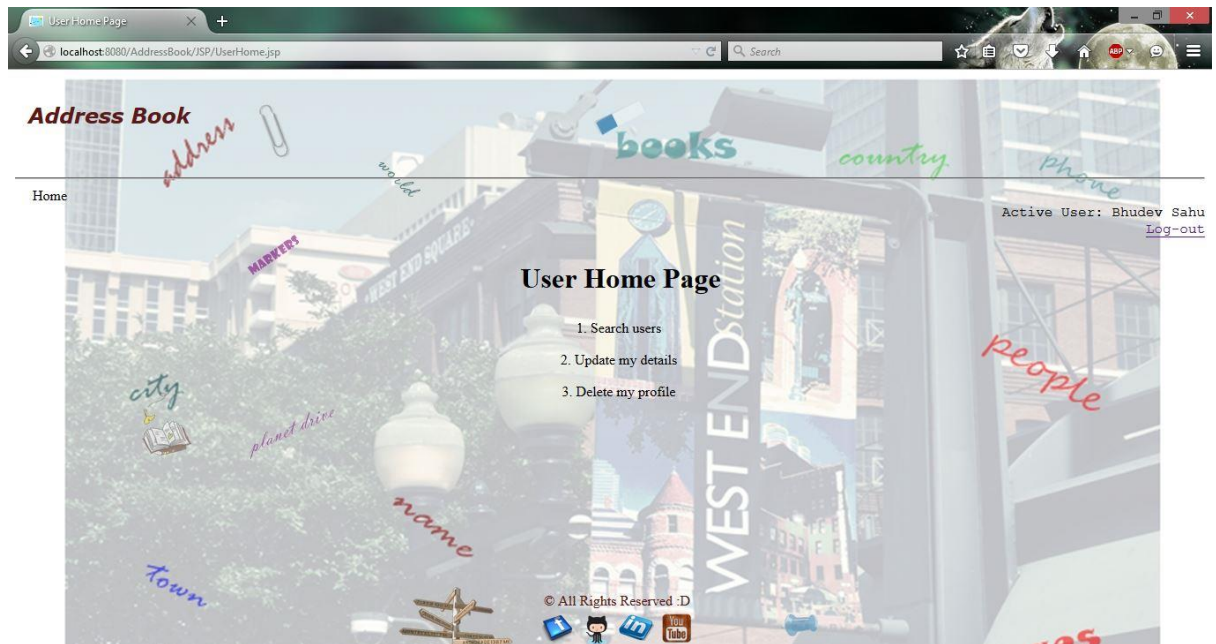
User Home Page
localhost:8080/AddressBook/JSP/UserHome.jsp
Search

Address Book
address
world
books
country
phone

Home

Active User: Bhudev Sahu
Log-out

MARKERS
WEST END SQUARE

User Home Page

1. Search users

2. Update my details

3. Delete my profile

city
planet drive
people
WEST END station
name
town

© All Rights Reserved :D
You Tube